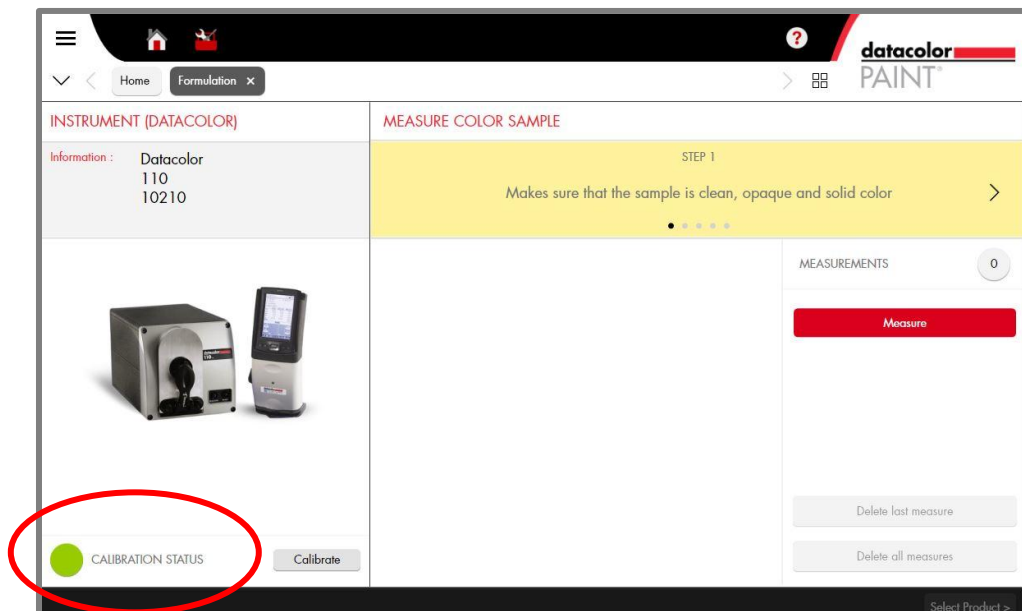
datacolor
PAINT®

Home
Formulation ×

INSTRUMENT (DATACOLOR)

Information : Datacolor
110
10210

CALIBRATION STATUS
Calibrate

MEASURE COLOR SAMPLE

STEP 1

Makes sure that the sample is clean, opaque and solid color

MEASUREMENTS 0

Measure

Delete last measure

Delete all measures

Select Product >